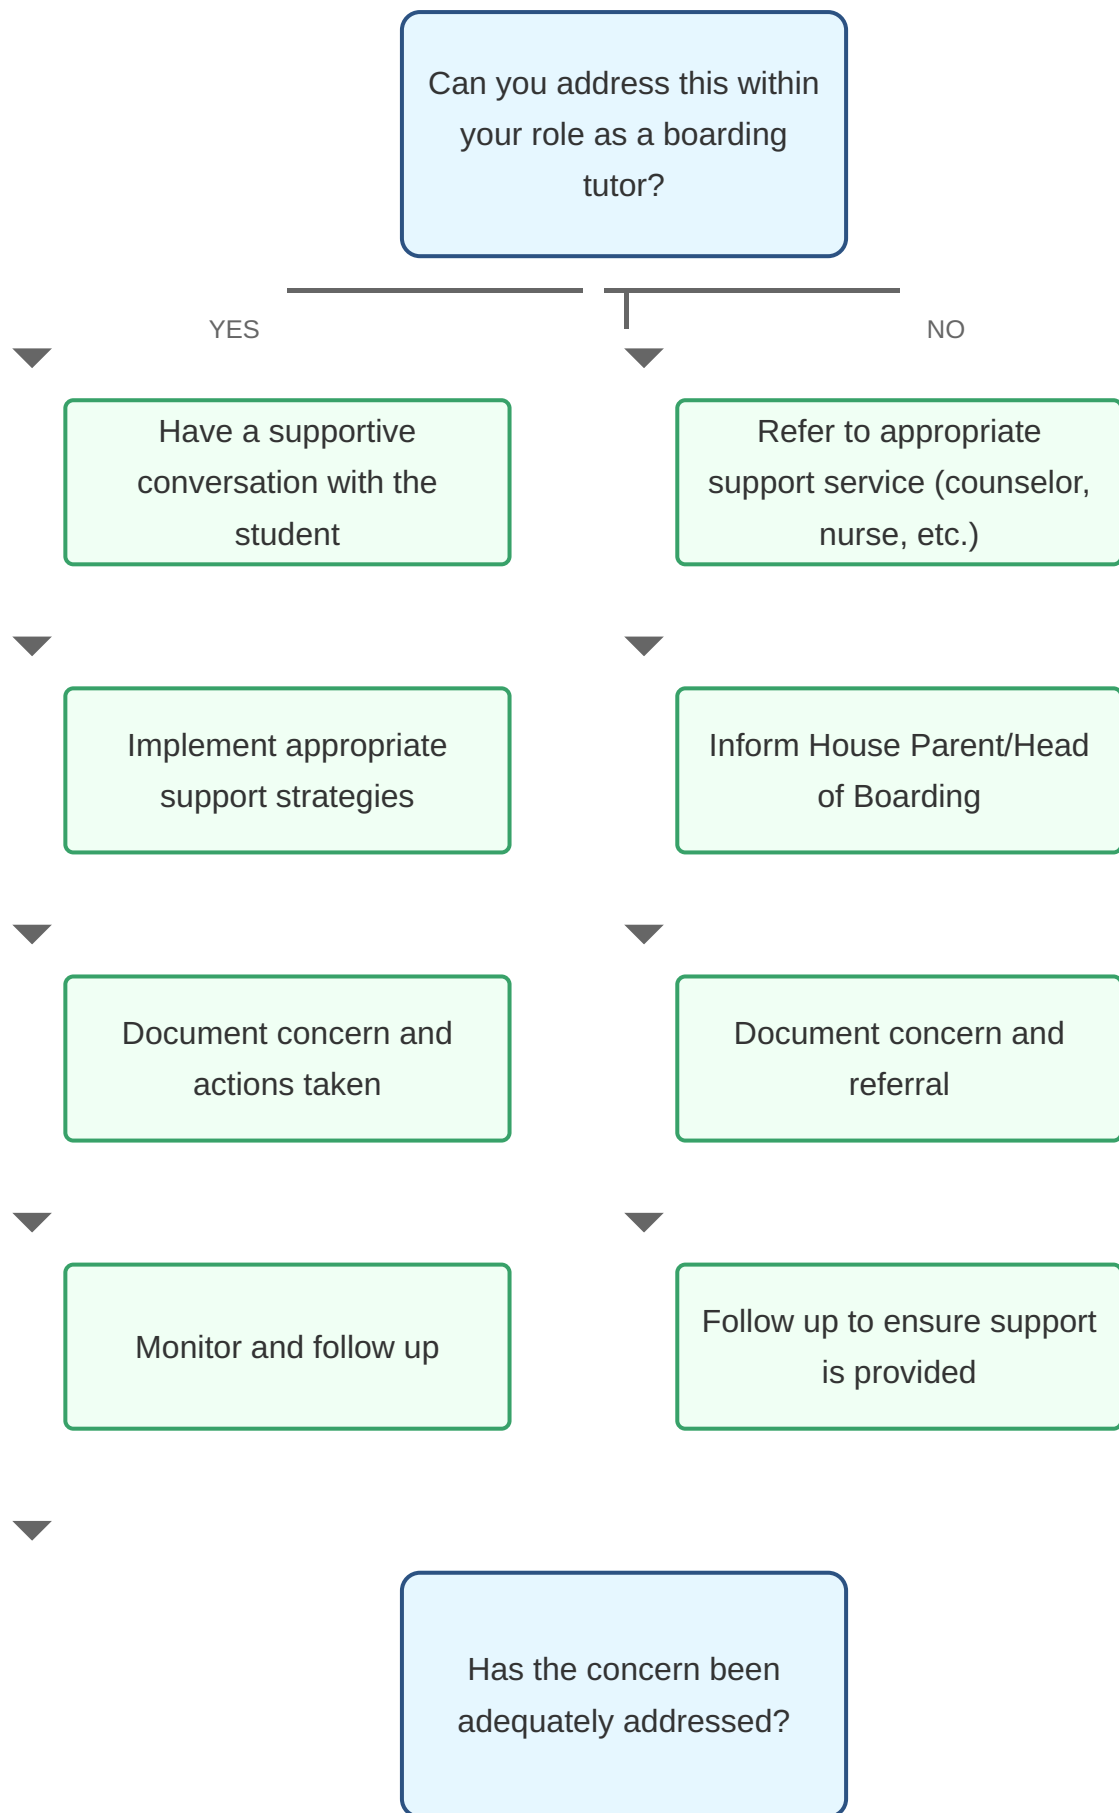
Can you address this within your role as a boarding tutor?

YES

NO

Have a supportive conversation with the student

Refer to appropriate support service (counselor, nurse, etc.)

Implement appropriate support strategies

Inform House Parent/Head of Boarding

Document concern and actions taken

Document concern and referral

Monitor and follow up

Follow up to ensure support is provided

Has the concern been adequately addressed?